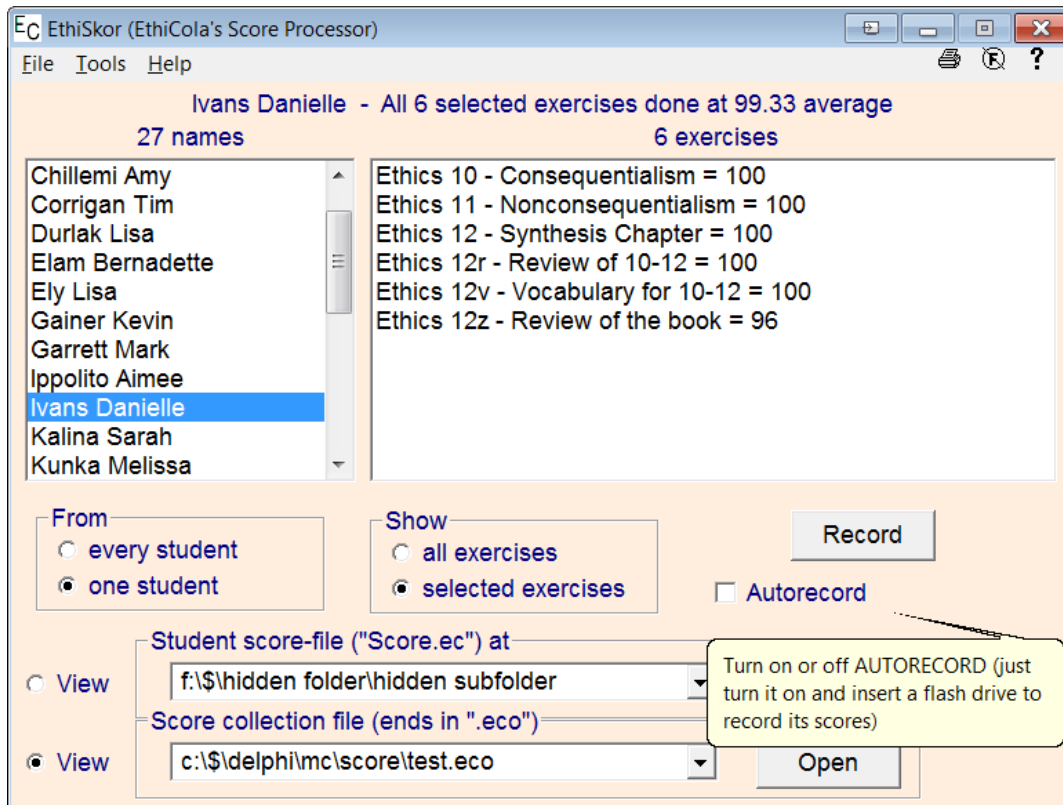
EC EthiSkor (EthiCola's Score Processor)

File Tools Help

?

Ivans Danielle - All 6 selected exercises done at 99.33 average

27 names

6 exercises

Chillemi Amy
Corrigan Tim
Durlak Lisa
Elam Bernadette
Ely Lisa
Gainer Kevin
Garrett Mark
Ippolito Aimee
Ivans Danielle
Kalina Sarah
Kunka Melissa

Ethics 10 - Consequentialism = 100
Ethics 11 - Nonconsequentialism = 100
Ethics 12 - Synthesis Chapter = 100
Ethics 12r - Review of 10-12 = 100
Ethics 12v - Vocabulary for 10-12 = 100
Ethics 12z - Review of the book = 96

From
every student
one student

Show
all exercises
selected exercises

Record

Autorecord

Student score-file ("Score.ec") at

View

f:\$\hidden folder\hidden subfolder

Turn on or off AUTORECORD (just turn it on and insert a flash drive to record its scores)

Score collection file (ends in ".eco")

View

c:\$\delphi\mc\score\test.eco

Open